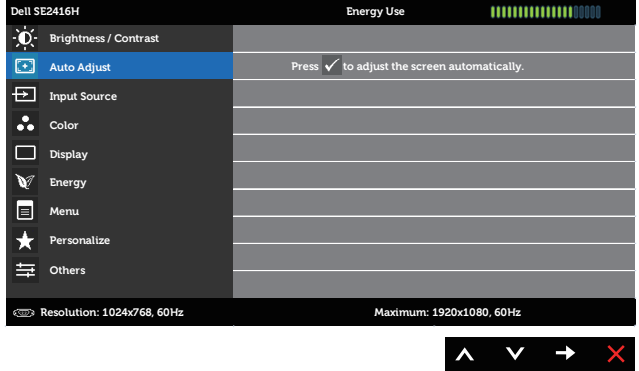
Dell SE2416H

Energy Use

Brightness / Contrast

Auto Adjust

Input Source

Color

Display

Energy

Menu

Personalize

Others

Press ✓ to adjust the screen automatically.

Resolution: 1024x768, 60Hz

Maximum: 1920x1080, 60Hz